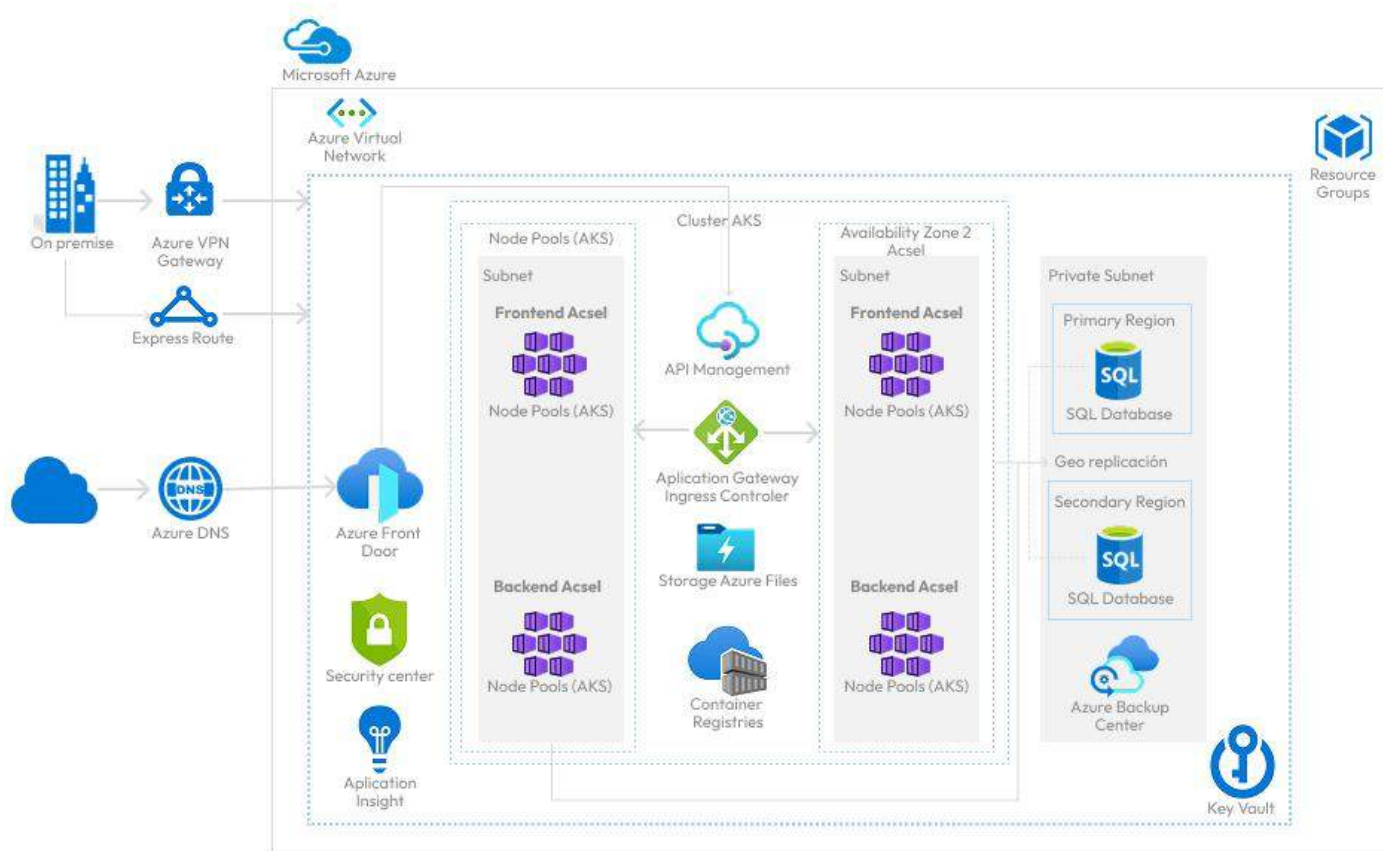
Microsoft Azure

Azure Virtual Network

Resource Groups

On premise

Azure VPN Gateway

Express Route

Azure DNS

Azure Front Door

Security center

Aplication Insight

Cluster AKS

Node Pools (AKS)

Subnet

Frontend Acsel

Node Pools (AKS)

Backend Acsel

Node Pools (AKS)

API Management

Aplication Gateway Ingress Controler

Storage Azure Files

Container Registries

Availability Zone 2 Acsel

Subnet

Frontend Acsel

Node Pools (AKS)

Backend Acsel

Node Pools (AKS)

Private Subnet

Primary Region

SQL

SQL Database

Geo replicación

Secondary Region

SQL

SQL Database

Azure Backup Center

Key Vault